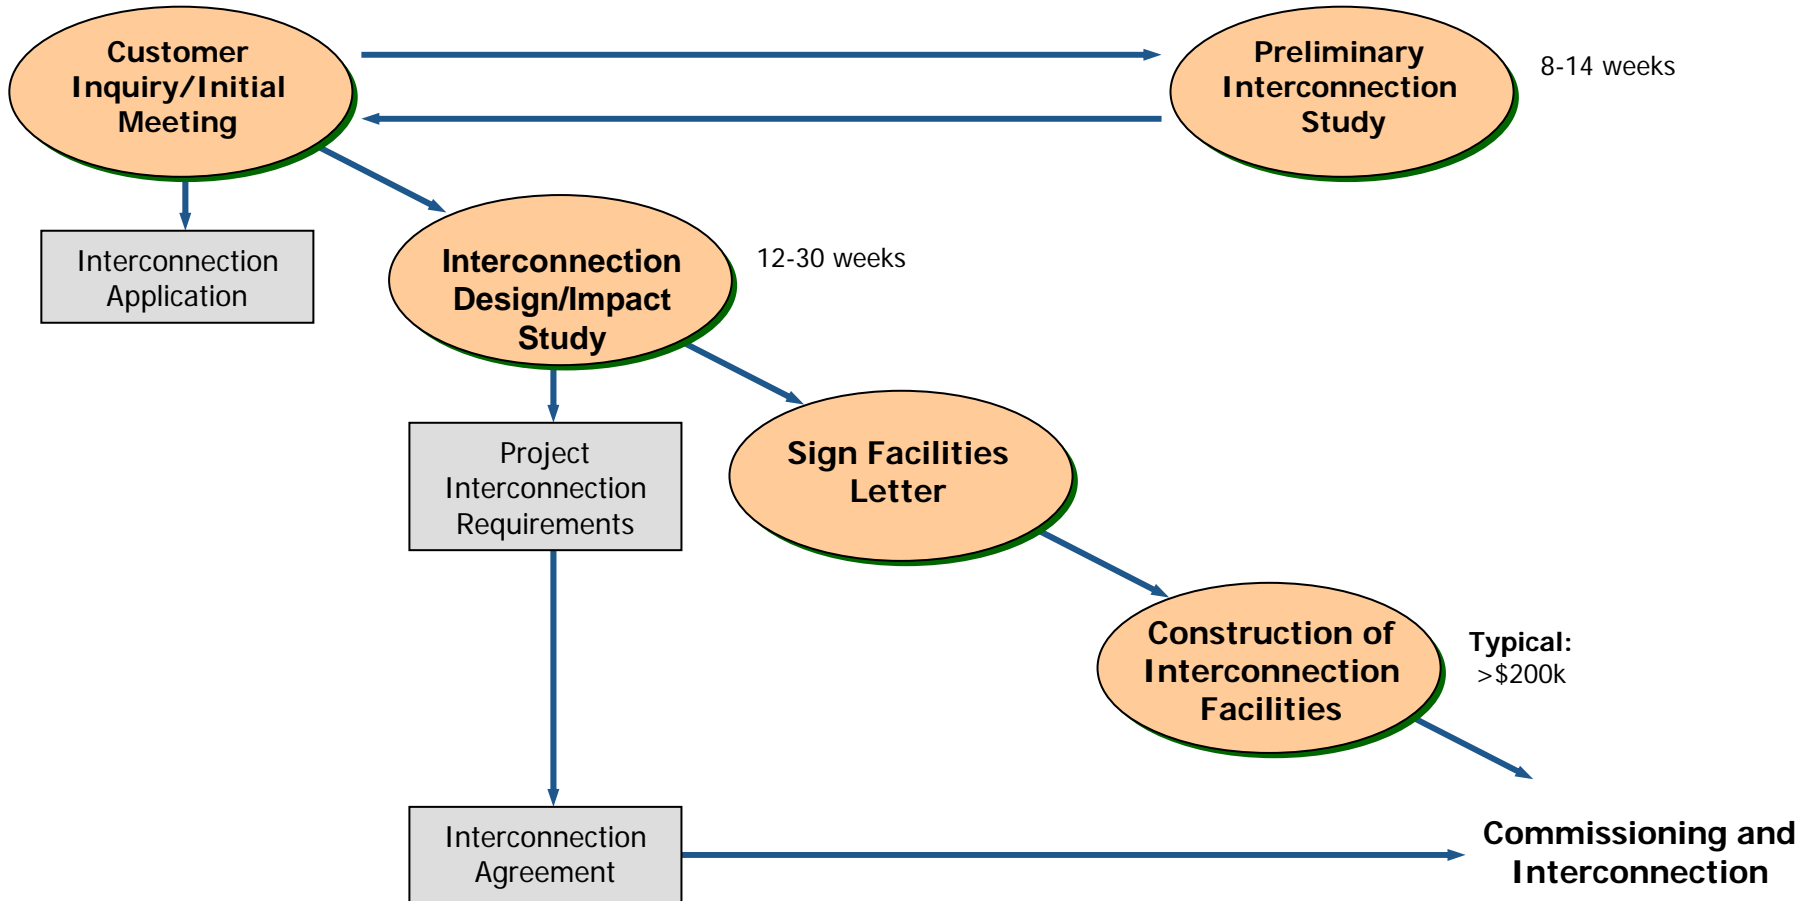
Customer Inquiry/Initial Meeting

Preliminary Interconnection Study

8-14 weeks

Interconnection Application

Interconnection Design/Impact Study

12-30 weeks

Project Interconnection Requirements

Sign Facilities Letter

Construction of Interconnection Facilities

Typical: >$200k

Interconnection Agreement

Commissioning and Interconnection